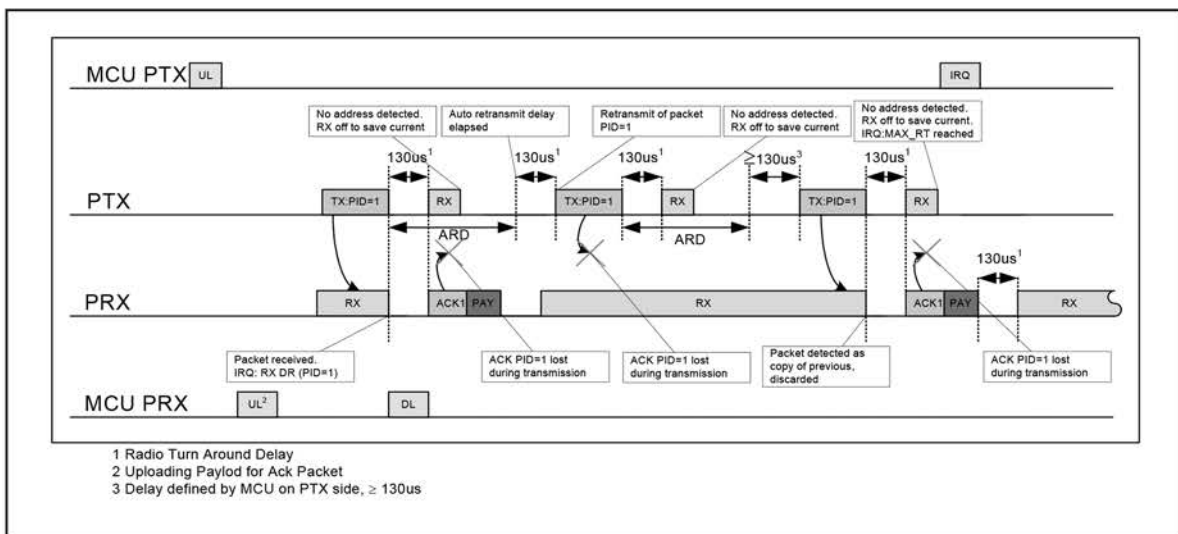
MCU PTX UL

IRQ

No address detected. RX off to save current

Auto retransmit delay elapsed

Retransmit of packet PID=1

No address detected. RX off to save current

No address detected. RX off to save current. IRQ:MAX_RT reached

130us$^1$

130us$^1$

130us$^1$

$\geq$130us$^3$

130us$^1$

PTX

TX:PID=1

RX

TX:PID=1

RX

TX:PID=1

RX

ARD

ARD

130us$^1$

PRX

RX

ACK1

PAY

RX

ACK1

PAY

RX

Packet received. IRQ: RX DR (PID=1)

ACK PID=1 lost during transmission

ACK PID=1 lost during transmission

Packet detected as copy of previous, discarded

ACK PID=1 lost during transmission

MCU PRX

UL$^2$

DL

1 Radio Turn Around Delay
2 Uploading Paylod for Ack Packet
3 Delay defined by MCU on PTX side, $\geq$ 130us